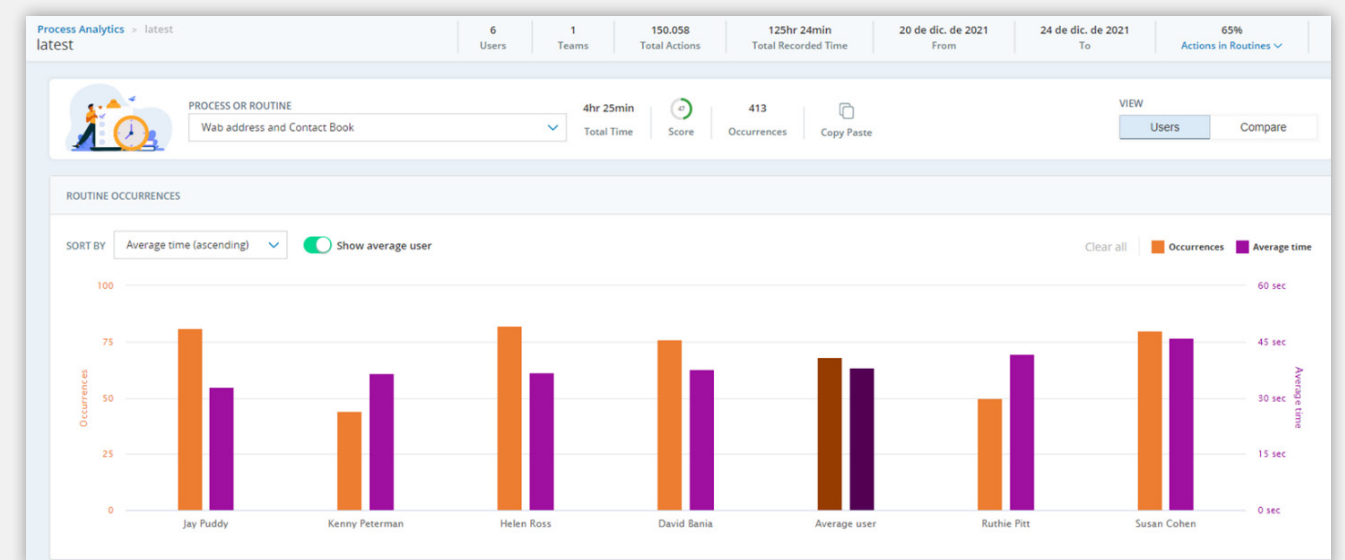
Process Analytics » latest
latest

6
Users

1
Teams

150.058
Total Actions

125hr 24min
Total Recorded Time

20 de dic. de 2021
From

24 de dic. de 2021
To

65%
Actions in Routines

PROCESS OR ROUTINE
Wab address and Contact Book

4hr 25min
Total Time

47
Score

413
Occurrences

Copy Paste

VIEW
Users
Compare

ROUTINE OCCURRENCES

SORT BY
Average time (ascending)
Show average user

Clear all
Occurrences
Average time

100
75
50
25
0
Occurrences

60 sec
45 sec
30 sec
15 sec
0 sec
Average time

Jay Puddy
Kenny Peterman
Helen Ross
David Bania
Average user
Ruthie Pitt
Susan Cohen